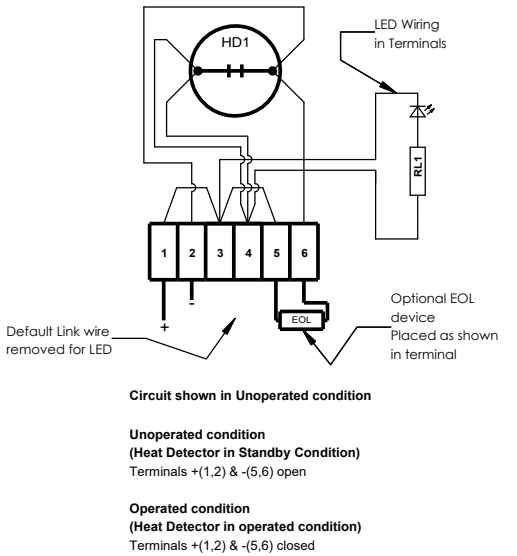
HD1

LED Wiring
in Terminals

RL1

1 2 3 4 5 6

+

-

EOL

Default Link wire removed for LED

Optional EOL device
Placed as shown in terminal

**Circuit shown in Unoperated condition**

**Unoperated condition**
**(Heat Detector in Standby Condition)**
Terminals +(1,2) & -(5,6) open

**Operated condition**
**(Heat Detector in operated condition)**
Terminals +(1,2) & -(5,6) closed